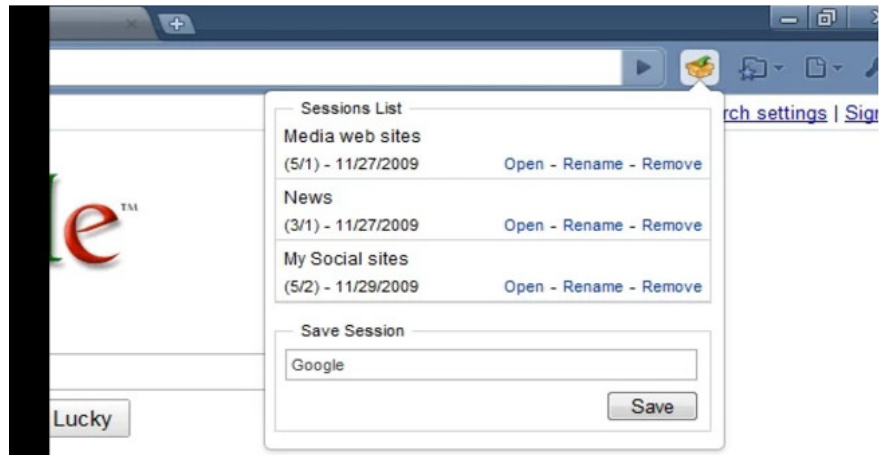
rch settings | Sig

le™

Lucky

Sessions List
Media web sites
(5/1) - 11/27/2009 Open - Rename - Remove
News
(3/1) - 11/27/2009 Open - Rename - Remove
My Social sites
(5/2) - 11/29/2009 Open - Rename - Remove

Save Session
Google
Save